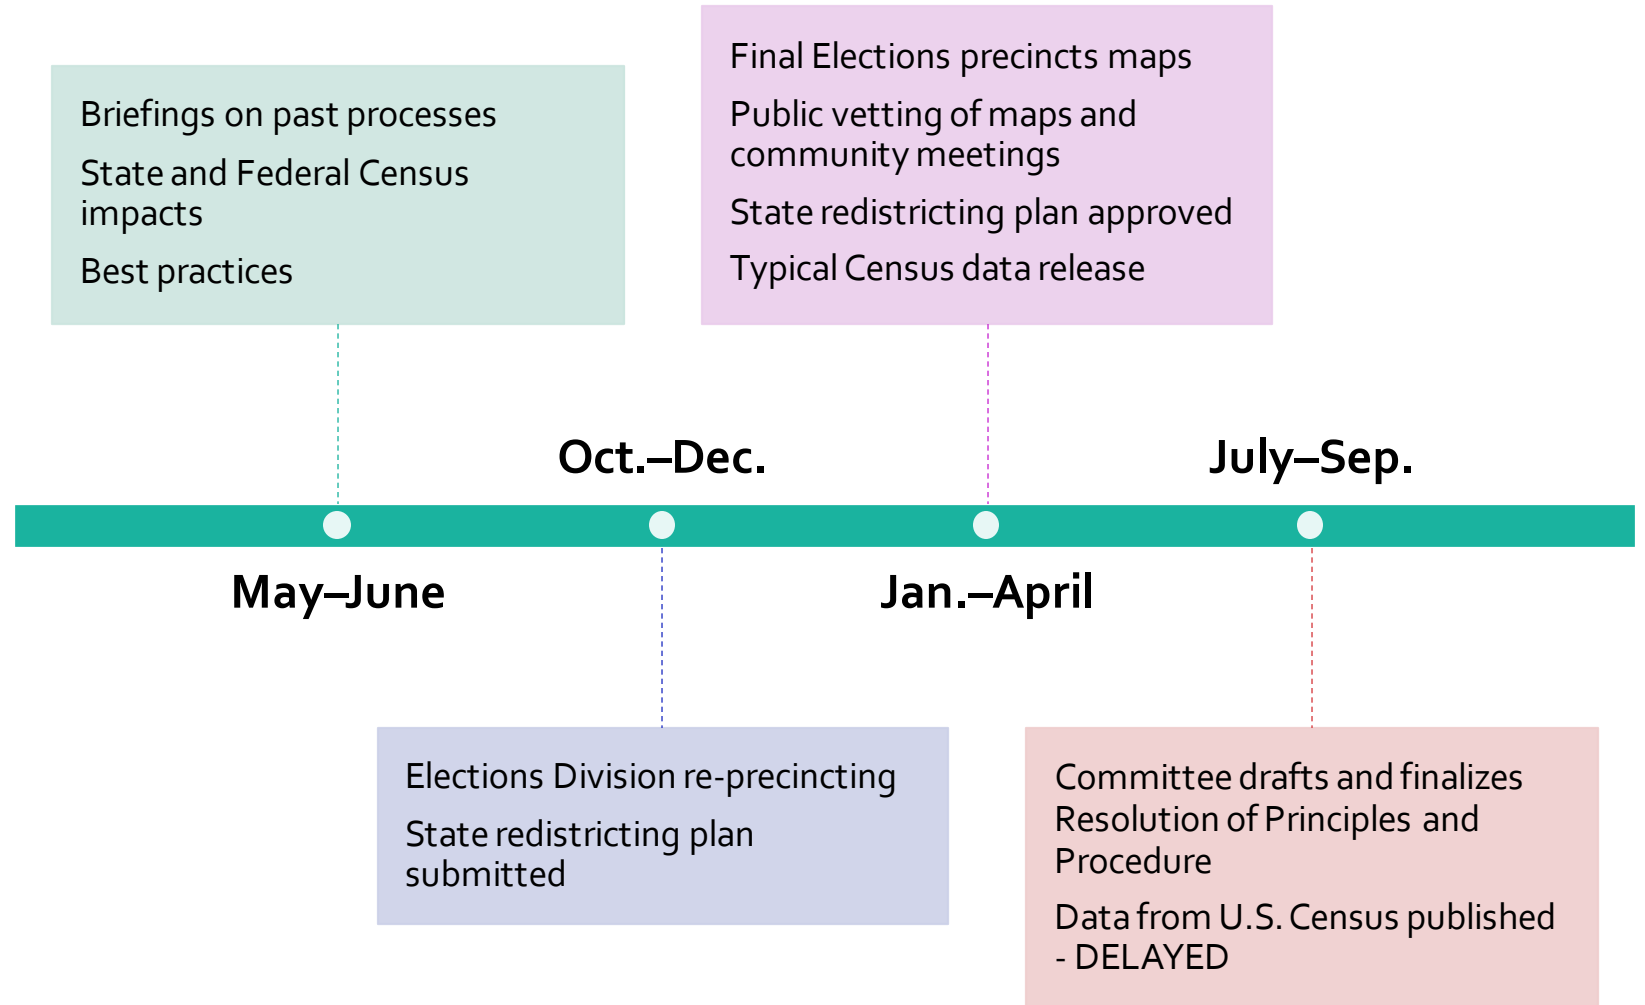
Briefings on past processes

State and Federal Census impacts

Best practices

May–June

Oct.–Dec.

Elections Division re-precincting

State redistricting plan submitted

Final Elections precincts maps

Public vetting of maps and community meetings

State redistricting plan approved

Typical Census data release

Jan.–April

July–Sep.

Committee drafts and finalizes Resolution of Principles and Procedure

Data from U.S. Census published - DELAYED